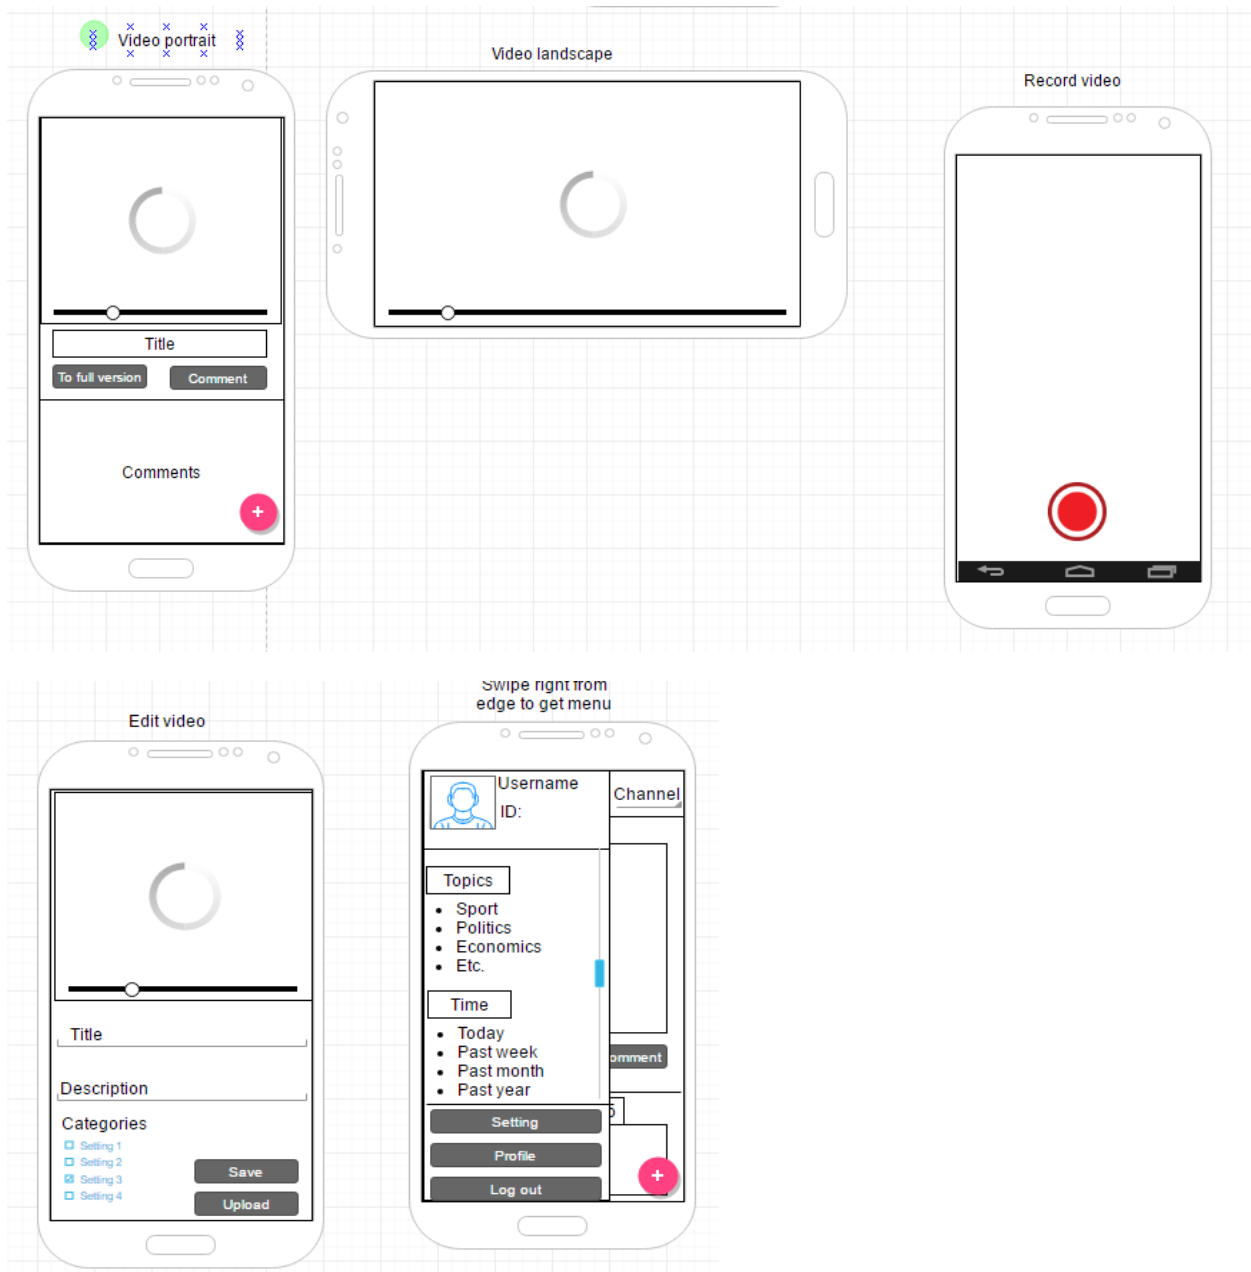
Video portrait

Title

To full version

Comment

Comments

+

Video landscape

Record video

Edit video

Title

Description

Categories

Setting 1

Setting 2

Setting 3

Setting 4

Save

Upload

Swipe right from edge to get menu

Username

ID:

Channel

Topics

- Sport
- Politics
- Economics
- Etc.

Time

- Today
- Past week
- Past month
- Past year

omment

Setting

Profile

Log out

+